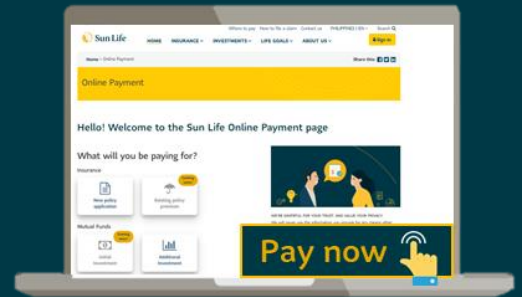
Where to pay How to file a claim Contact us PHILIPPINES | EN Search

Sun Life HOME INSURANCE INVESTMENTS LIFE GOALS ABOUT US Sign in

Home > Online Payment Share this

Online Payment

Hello! Welcome to the Sun Life Online Payment page

What will you be paying for?

Insurance

New policy application

Existing policy premium

Mutual Funds

Initial investment

Additional investment

WE'RE GRATEFUL FOR YOUR TRUST AND VALUE YOUR PRIVACY

Pay now